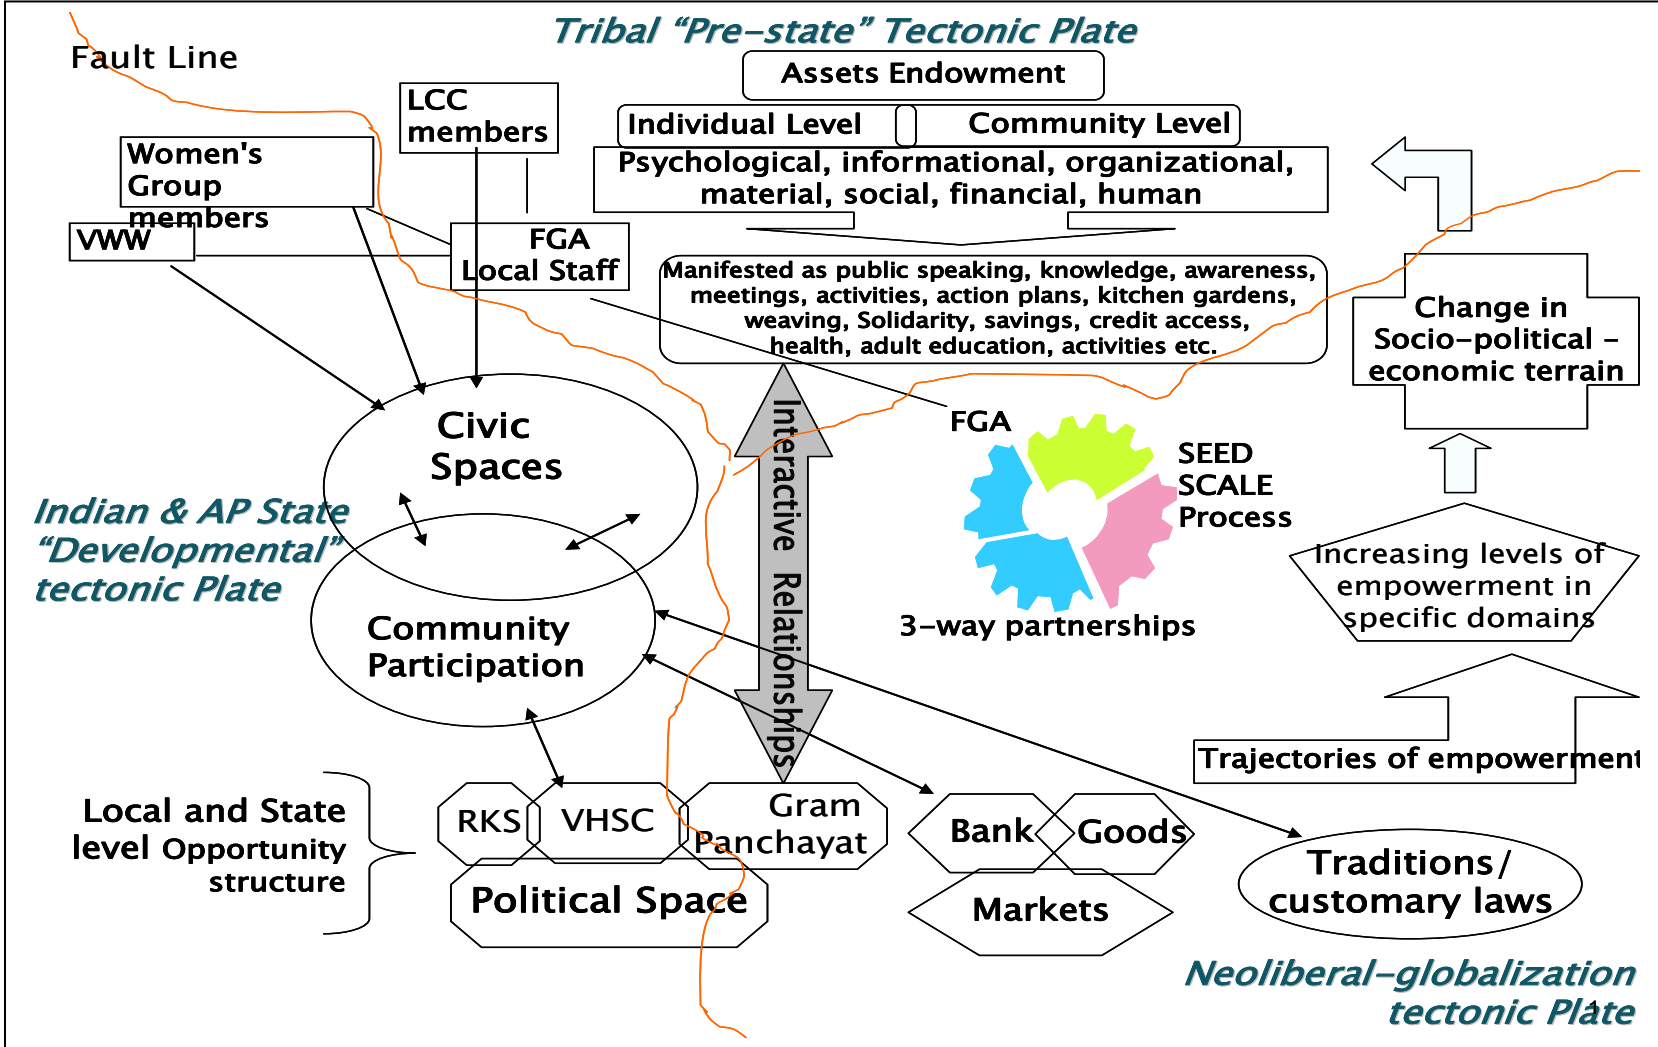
Tribal "Pre-state" Tectonic Plate

Fault Line

Assets Endowment

Individual Level

Community Level

Psychological, informational, organizational, material, social, financial, human

LCC members

Women's Group members

VWW

FGA Local Staff

Manifested as public speaking, knowledge, awareness, meetings, activities, action plans, kitchen gardens, weaving, Solidarity, savings, credit access, health, adult education, activities etc.

Change in Socio-political – economic terrain

Civic Spaces

Interactive Relationships

FGA

SEED
SCALE
Process

3-way partnerships

Indian & AP State "Developmental" tectonic Plate

Community Participation

Increasing levels of empowerment in specific domains

Trajectories of empowerment

Local and State level Opportunity structure

RKS

VHSC

Gram Panchayat

Political Space

Bank

Goods

Markets

Traditions/ customary laws

Neoliberal-globalization tectonic Plate